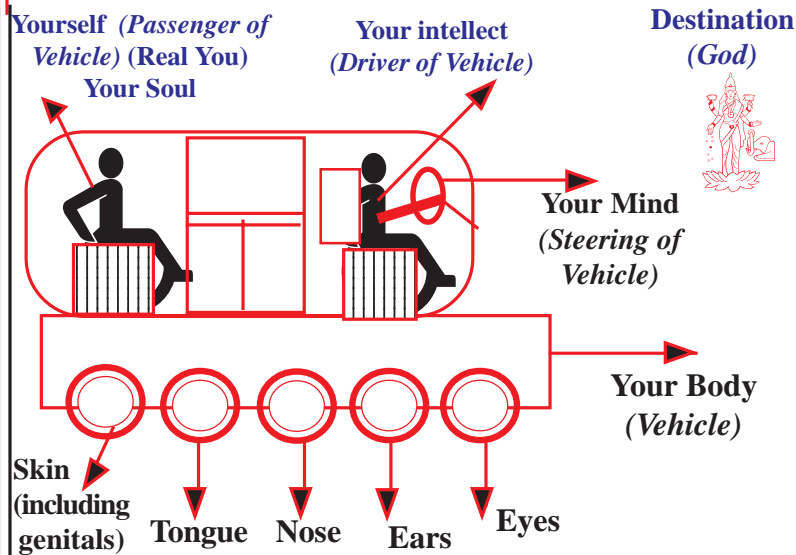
Yourself (Passenger of Vehicle) (Real You) Your Soul

Your intellect (Driver of Vehicle)

Destination (God)

Your Mind (Steering of Vehicle)

Your Body (Vehicle)

Skin (including genitals)

Tongue

Nose

Ears

Eyes